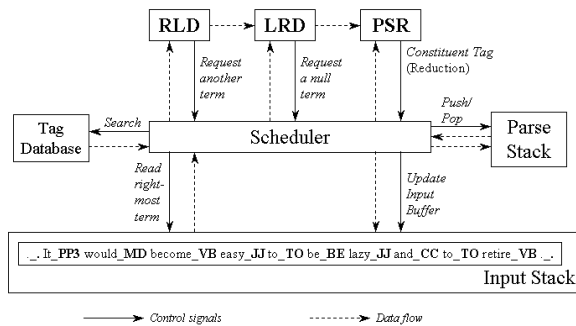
RLD

LRD

PSR

Request another term

Request a null term

Constituent Tag (Reduction)

Tag Database

Search

Scheduler

Push/ Pop

Parse Stack

Read right-most term

Update Input Buffer

._. It_PP3 would_MD become_VB easy_JJ to_TO be_BE lazy_JJ and_CC to_TO retire_VB ._.

Input Stack

Control signals

Data flow